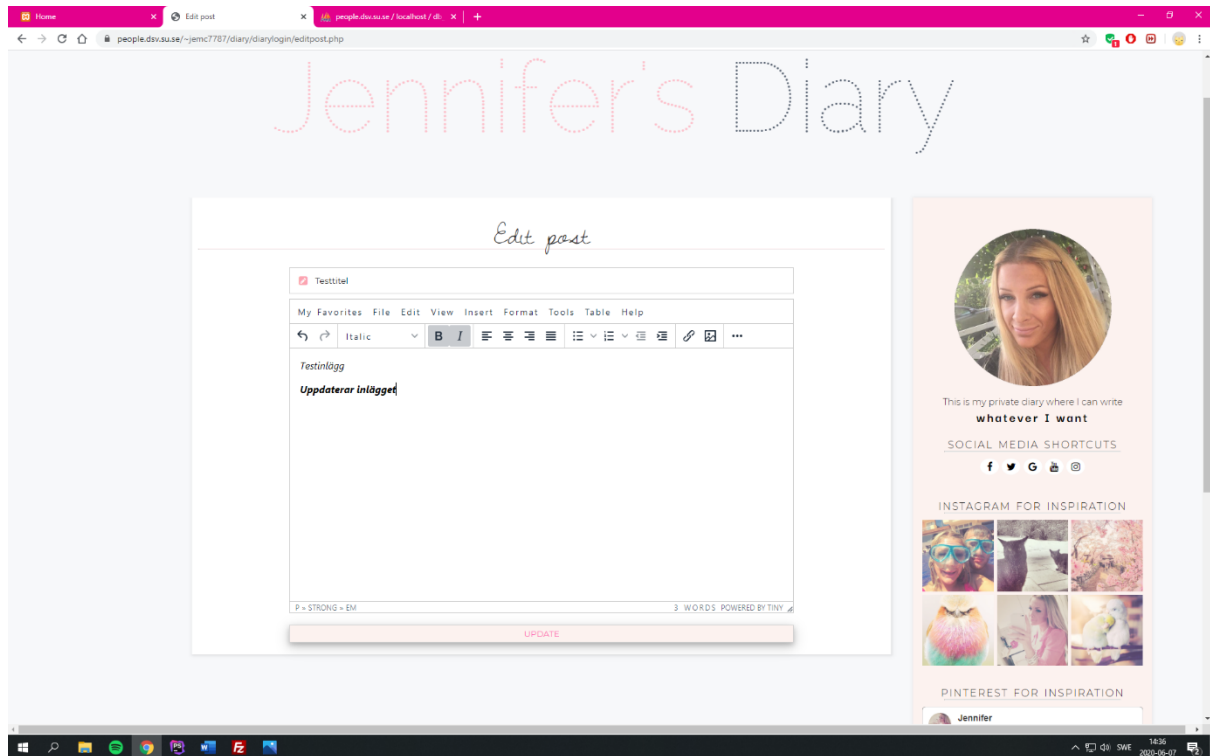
Home
Edit post
people.dsv.su.se / localhost / db
people.dsv.su.se/~jemc7787/diary/diarylogin/editpost.php

Jennifer's Diary

Edit post

Testtitel

My Favorites File Edit View Insert Format Tools Table Help

Italic

B I

Testinlägg

**Uppdaterar inlägget**

P » STRONG » EM
3 WORDS POWERED BY TINY

UPDATE

This is my private diary where I can write
whatever I want

SOCIAL MEDIA SHORTCUTS

INSTAGRAM FOR INSPIRATION

PINTEREST FOR INSPIRATION

Jennifer

SWE 14:36 2020-06-07